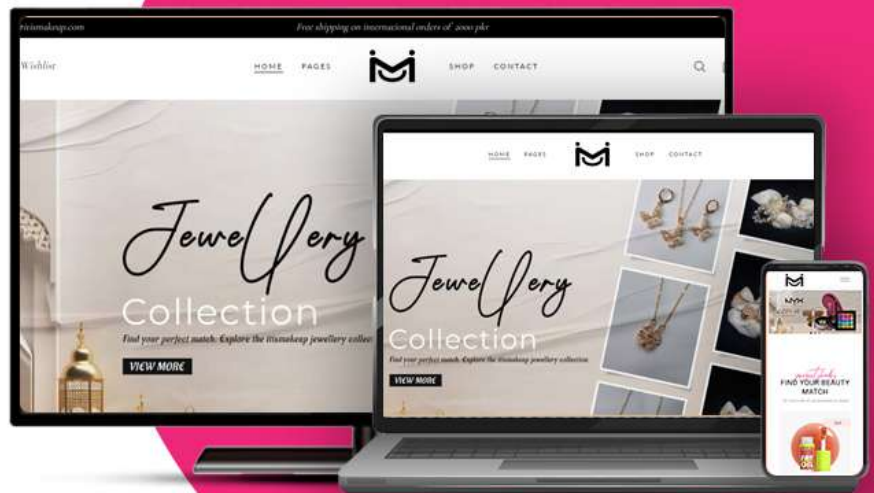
itsismakeup.com

Free shipping on international orders of 2000 pkr

Wishlist

HOME PAGES SHOP CONTACT

Jewellery

Collection

Find your perfect match. Explore the itsismakeup jewellery collec

VIEW MORE

HOME PAGES SHOP CONTACT

Jewellery

Collection

Find your perfect match. Explore the itsismakeup jewellery collection

VIEW MORE

NYX

FIND YOUR BEAUTY MATCH